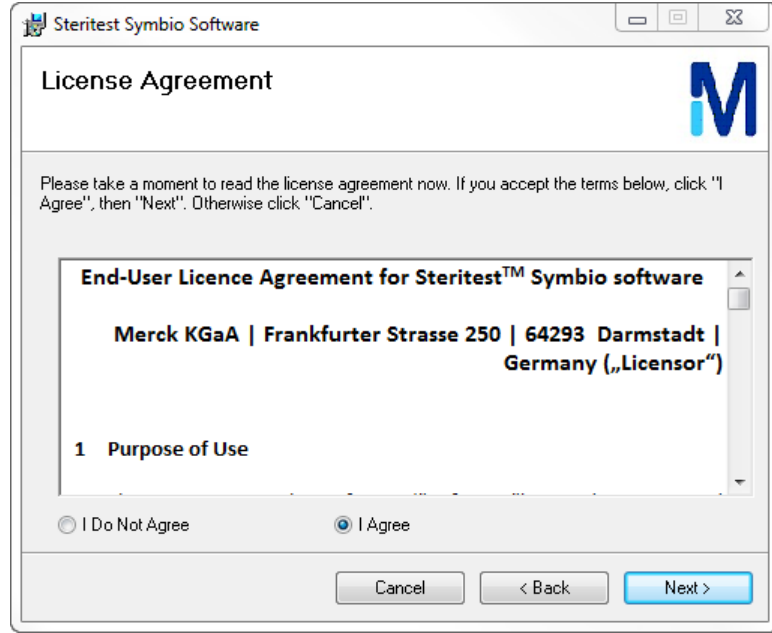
Steritest Symbio Software

License Agreement

M

Please take a moment to read the license agreement now. If you accept the terms below, click "I Agree", then "Next". Otherwise click "Cancel".

End-User Licence Agreement for Steritest$^{TM}$ Symbio software

Merck KGaA | Frankfurter Strasse 250 | 64293 Darmstadt | Germany („Licensor“)

1 Purpose of Use

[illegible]

I Do Not Agree

I Agree

Cancel

< Back

Next >